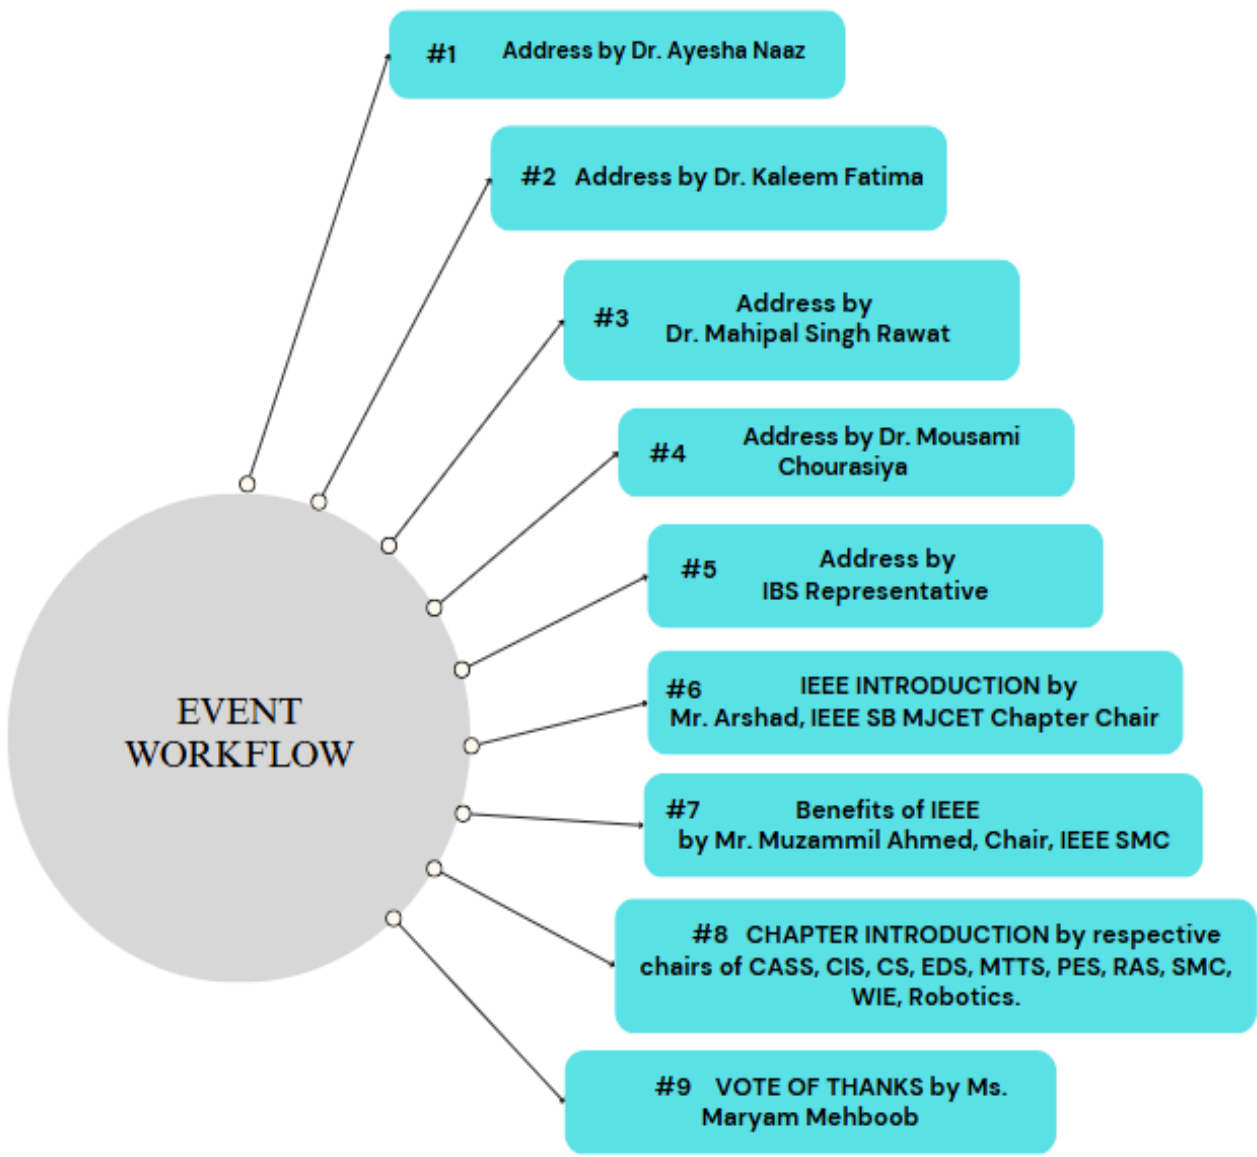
EVENT WORKFLOW

#1 Address by Dr. Ayesha Naaz

#2 Address by Dr. Kaleem Fatima

#3 Address by Dr. Mahipal Singh Rawat

#4 Address by Dr. Mousami Chourasiya

#5 Address by IBS Representative

#6 IEEE INTRODUCTION by Mr. Arshad, IEEE SB MJCET Chapter Chair

#7 Benefits of IEEE by Mr. Muzammil Ahmed, Chair, IEEE SMC

#8 CHAPTER INTRODUCTION by respective chairs of CASS, CIS, CS, EDS, MTTS, PES, RAS, SMC, WIE, Robotics.

#9 VOTE OF THANKS by Ms. Maryam Mehboob